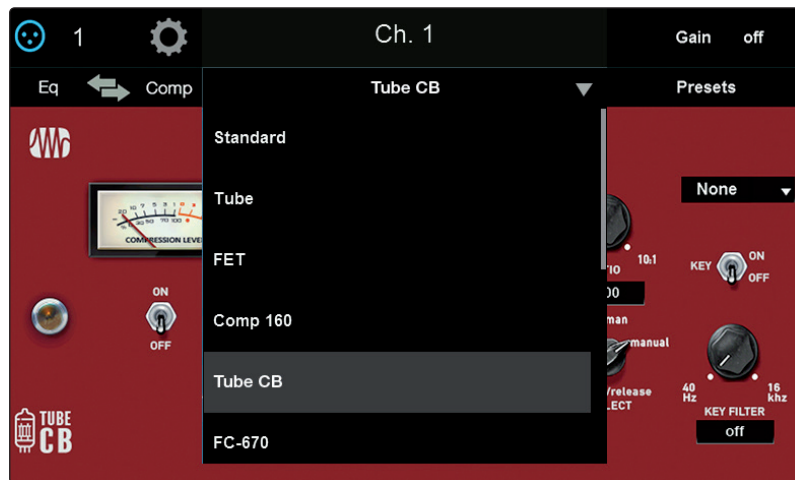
1

Ch. 1

Gain off

Eq Comp

Tube CB

Presets

Standard

Tube

FET

Comp 160

Tube CB

FC-670

None

COMPRESSION LEVEL

ON

OFF

TIO 10:1

00

man

manual

/release LECT

KEY ON OFF

40 Hz

16 khz

KEY FILTER

off

TUBE CB